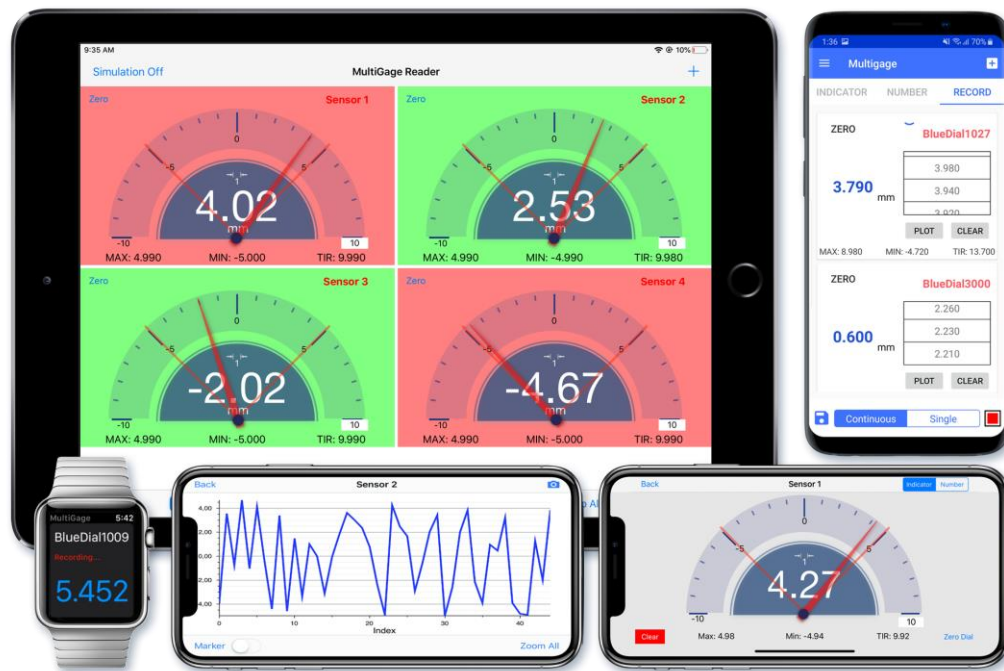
9:35 AM

10%

Simulation Off

MultiGage Reader

+

Zero

Sensor 1

0

-5

5

-10

10

4.02

mm

MAX: 4.990

MIN: -5.000

TIR: 9.990

Zero

Sensor 2

0

-5

5

-10

10

2.53

mm

MAX: 4.990

MIN: -4.990

TIR: 9.980

Zero

Sensor 3

0

-5

5

-10

10

-2.02

mm

MAX: 4.990

MIN: -5.000

TIR: 9.990

Zero

Sensor 4

0

-5

5

-10

10

-4.67

mm

MAX: 4.990

MIN: -5.000

TIR: 9.990

1:36

70%

Multigage

INDICATOR

NUMBER

RECORD

ZERO

BlueDial1027

3.790 mm

3.980

3.940

3.920

PLOT

CLEAR

MAX: 8.980

MIN: -4.720

TIR: 13.700

ZERO

BlueDial3000

0.600 mm

2.260

2.230

2.210

PLOT

CLEAR

Continuous

Single

MultiGage

5:42

BlueDial1009

Recording...

5.452

Back

Sensor 2

4,00

2,00

0,00

-2,00

-4,00

0

10

20

30

40

Index

Marker

Zoom All

Back

Sensor 1

Indicator

Number

0

-5

5

-10

10

4.27

mm

Clear

Max: 4.98

Min: -4.94

TIR: 9.92

Zero Dial